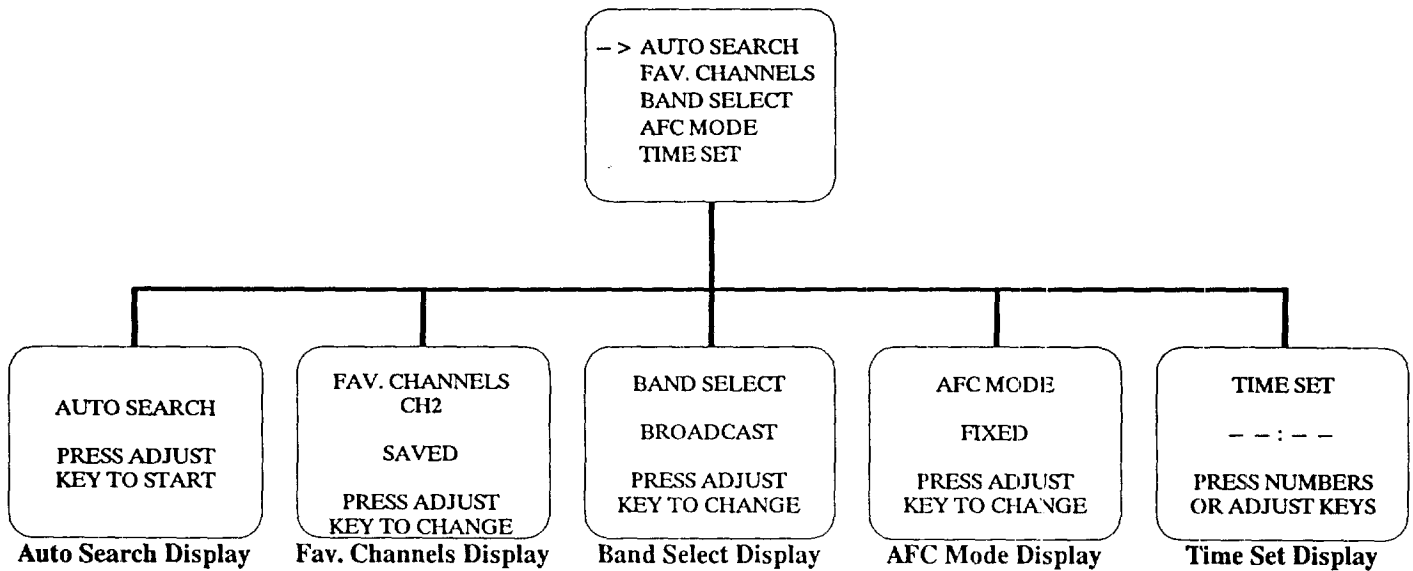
-> AUTO SEARCH
FAV. CHANNELS
BAND SELECT
AFC MODE
TIME SET

AUTO SEARCH

PRESS ADJUST KEY TO START

Auto Search Display

FAV. CHANNELS CH2

SAVED

PRESS ADJUST KEY TO CHANGE

Fav. Channels Display

BAND SELECT

BROADCAST

PRESS ADJUST KEY TO CHANGE

Band Select Display

AFC MODE

FIXED

PRESS ADJUST KEY TO CHANGE

AFC Mode Display

TIME SET

- - : - -

PRESS NUMBERS OR ADJUST KEYS

Time Set Display